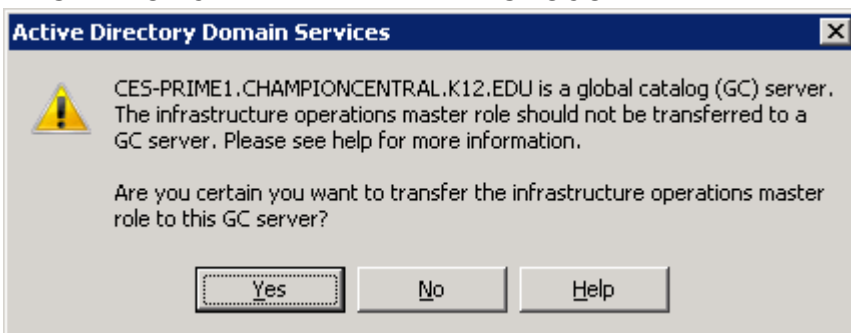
Active Directory Domain Services

CES-PRIME1.CHAMPIONCENTRAL.K12.EDU is a global catalog (GC) server. The infrastructure operations master role should not be transferred to a GC server. Please see help for more information.

Are you certain you want to transfer the infrastructure operations master role to this GC server?

Yes
No
Help